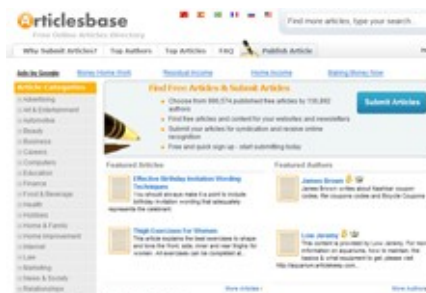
Articlesbase
Free Online Articles Directory

Find more articles, type your search...

Why Submit Articles? | Top Authors | Top Articles | FAQ | Publish Article

Ads by Google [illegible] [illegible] Home Income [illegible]

Article Categories
Advertising
Arts & Entertainment
Automotive
Beauty
Business
Careers
Computers
Education
Finance
Food & Beverage
Health
Hobbies
Home & Family
Home Improvement
Internet
Law
Marketing
News & Society
Relationships

Find Free Articles & Submit Articles
Choose from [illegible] published free articles by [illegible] authors
Find free articles and content for your websites and newsletters
Submit your articles for syndication and receive online recognition
Free and quick sign up - start submitting today

Submit Articles

Featured Articles
Effective Birthday Invitation Wording Techniques
You should always make it a point to include birthday invitation wording that adequately represents the celebrant.

Thigh Exercises For Women
This article explains the best exercises to shape and tone the front, side, inner and rear thighs for women. All exercises can be completed at...

more articles

Featured Authors
James Brown
James Brown writes about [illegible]

Lou Jansky
This content is provided by Lou Jansky. For more information on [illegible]

more authors